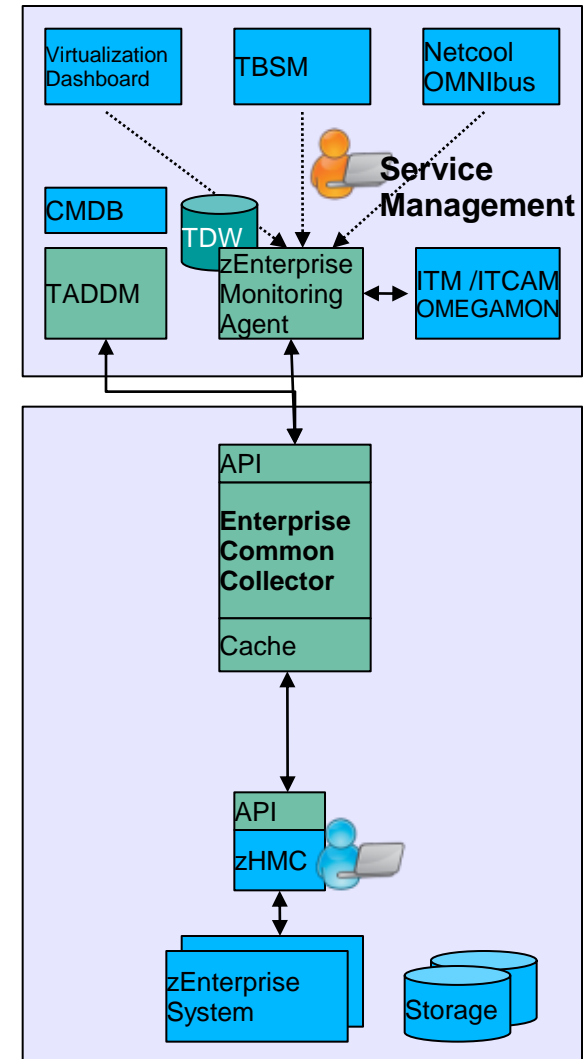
Virtualization Dashboard

TBSM

Netcool OMNIbus

Service Management

CMDB

TDW

TADDM

zEnterprise Monitoring Agent

ITM /ITCAM OMEGAMON

API

Enterprise Common Collector

Cache

API

zHMC

zEnterprise System

Storage